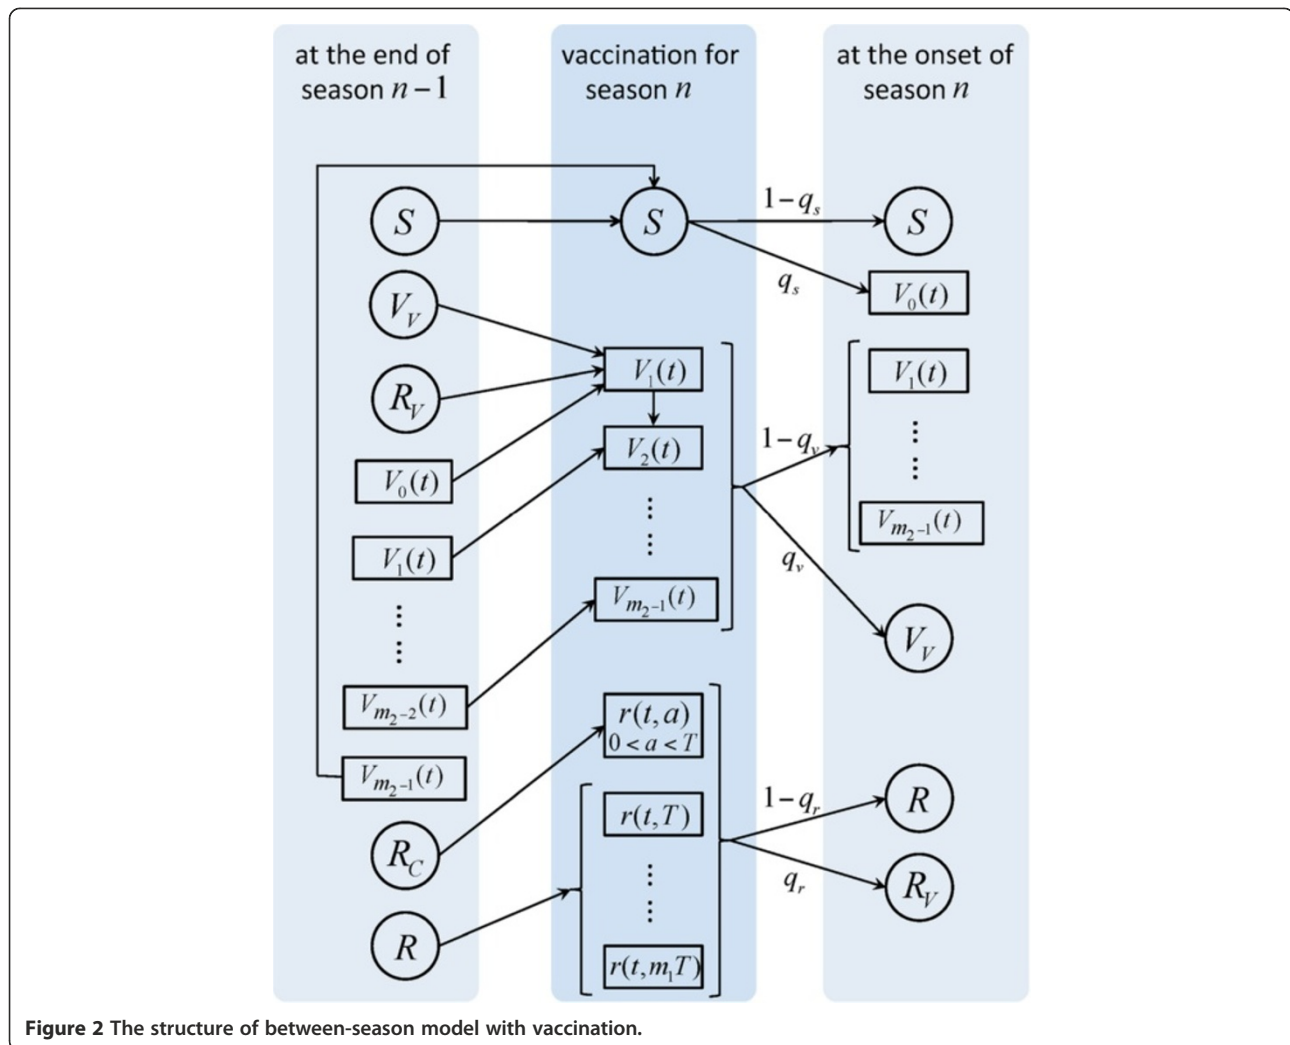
at the end of season $n-1$

vaccination for season $n$

at the onset of season $n$

$S$

$V_V$

$R_V$

$V_0(t)$

$V_1(t)$

$\vdots$

$V_{m_2-2}(t)$

$V_{m_2-1}(t)$

$R_C$

$R$

$S$

$V_1(t)$

$V_2(t)$

$\vdots$

$V_{m_2-1}(t)$

$r(t,a)$ $0<a<T$

$r(t,T)$

$\vdots$

$r(t,m_1T)$

$1-q_s$

$q_s$

$1-q_v$

$q_v$

$1-q_r$

$q_r$

$S$

$V_0(t)$

$V_1(t)$

$\vdots$

$V_{m_2-1}(t)$

$V_V$

$R$

$R_V$

**Figure 2 The structure of between-season model with vaccination.**